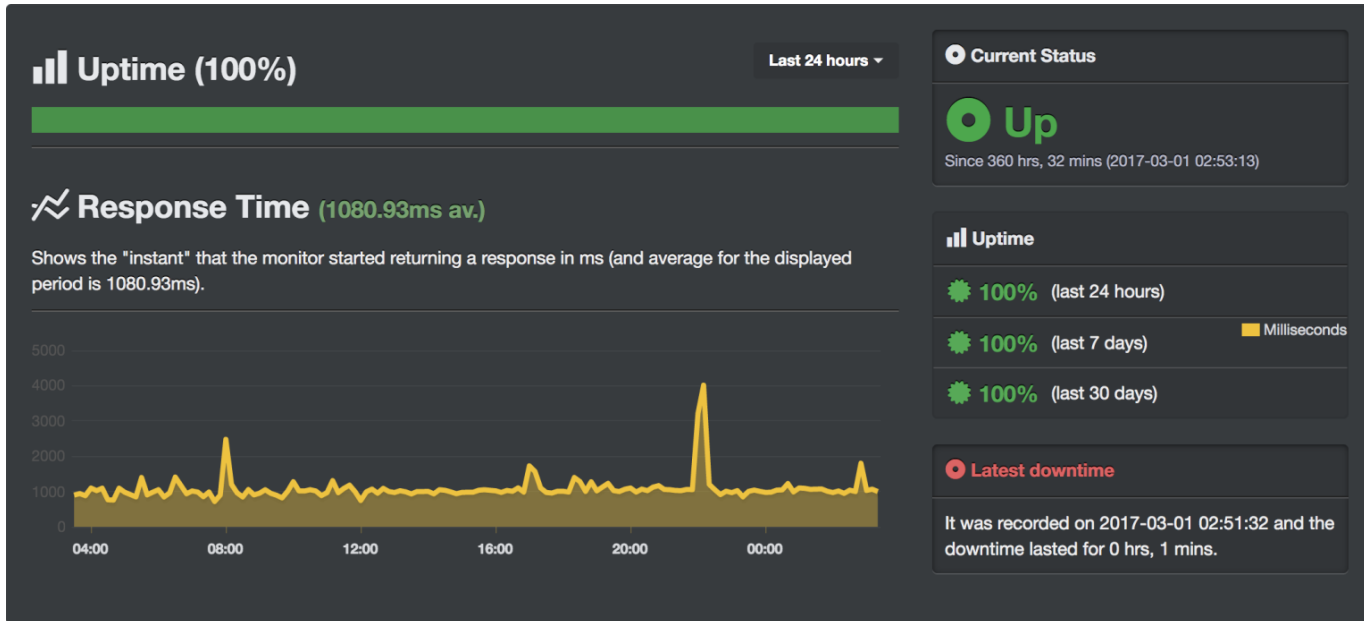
Uptime (100%)

Last 24 hours

Response Time (1080.93ms av.)

Shows the "instant" that the monitor started returning a response in ms (and average for the displayed period is 1080.93ms).

5000
4000
3000
2000
1000
0

04:00 08:00 12:00 16:00 20:00 00:00

Milliseconds

Current Status

Up

Since 360 hrs, 32 mins (2017-03-01 02:53:13)

Uptime

100% (last 24 hours)

100% (last 7 days)

100% (last 30 days)

Latest downtime

It was recorded on 2017-03-01 02:51:32 and the downtime lasted for 0 hrs, 1 mins.